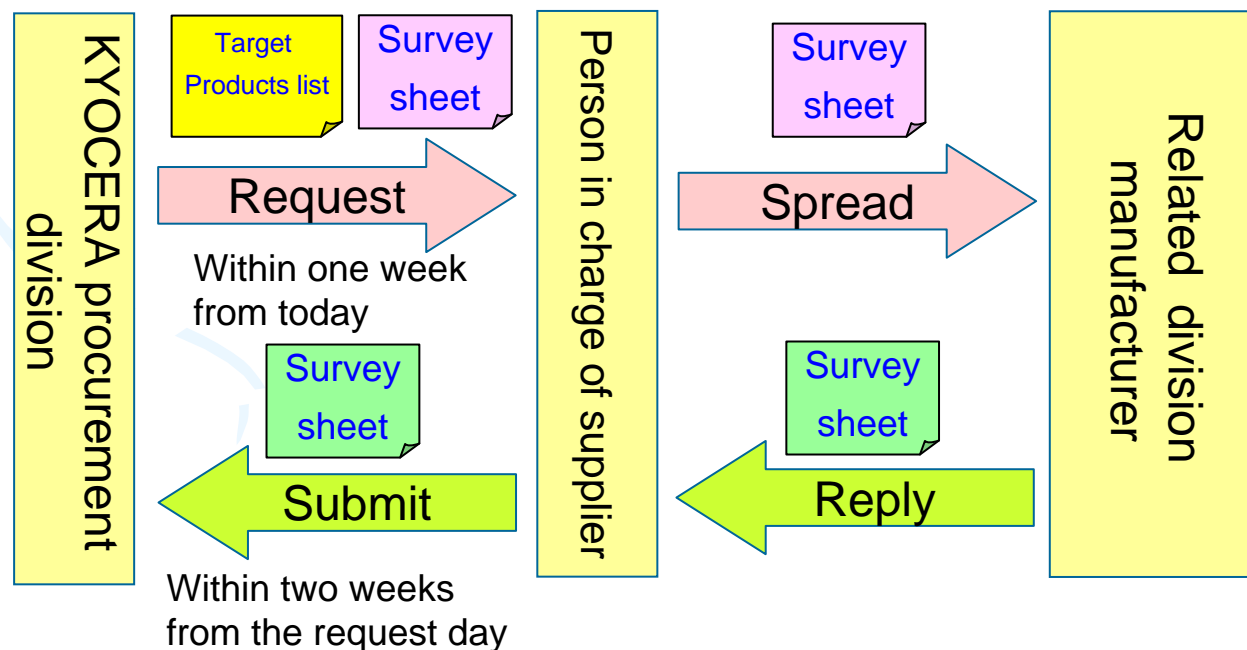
KYOCERA procurement division

Target Products list

Survey sheet

Request

Within one week from today

Survey sheet

Submit

Within two weeks from the request day

Person in charge of supplier

Survey sheet

Spread

Survey sheet

Reply

Related division manufacturer